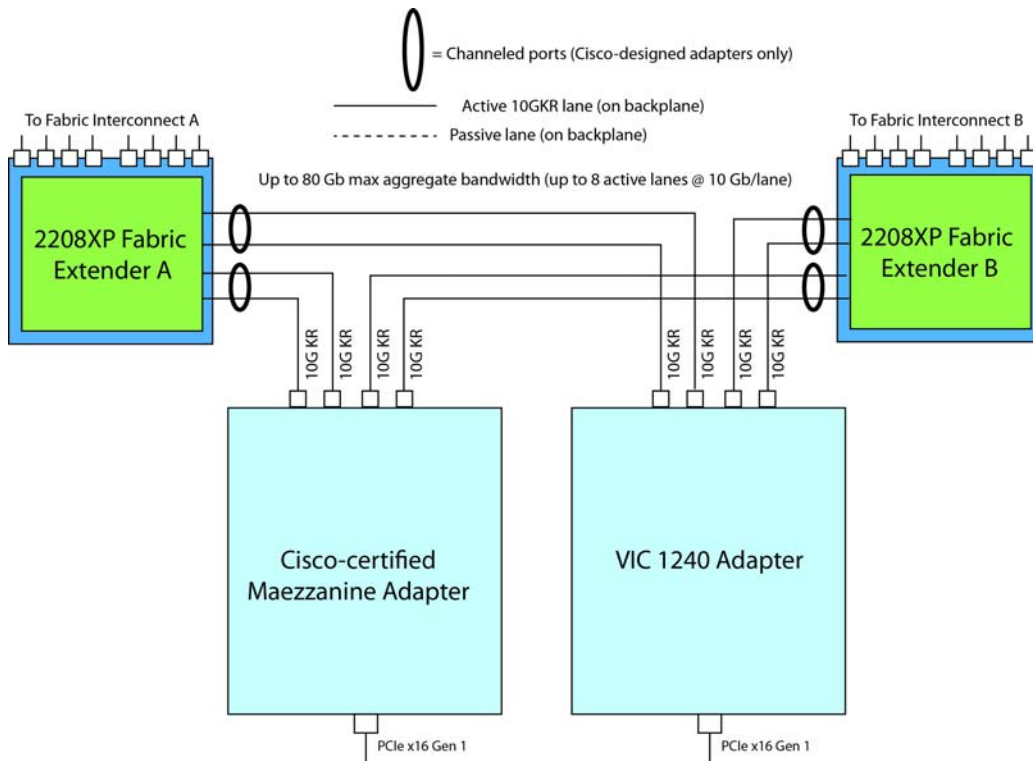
= Channeled ports (Cisco-designed adapters only)

Active 10GKR lane (on backplane)

Passive lane (on backplane)

To Fabric Interconnect A

To Fabric Interconnect B

Up to 80 Gb max aggregate bandwidth (up to 8 active lanes @ 10 Gb/lane)

2208XP Fabric Extender A

2208XP Fabric Extender B

10G KR

10G KR

10G KR

10G KR

10G KR

10G KR

10G KR

10G KR

Cisco-certified Maezzanine Adapter

VIC 1240 Adapter

PCIe x16 Gen 1

PCIe x16 Gen 1